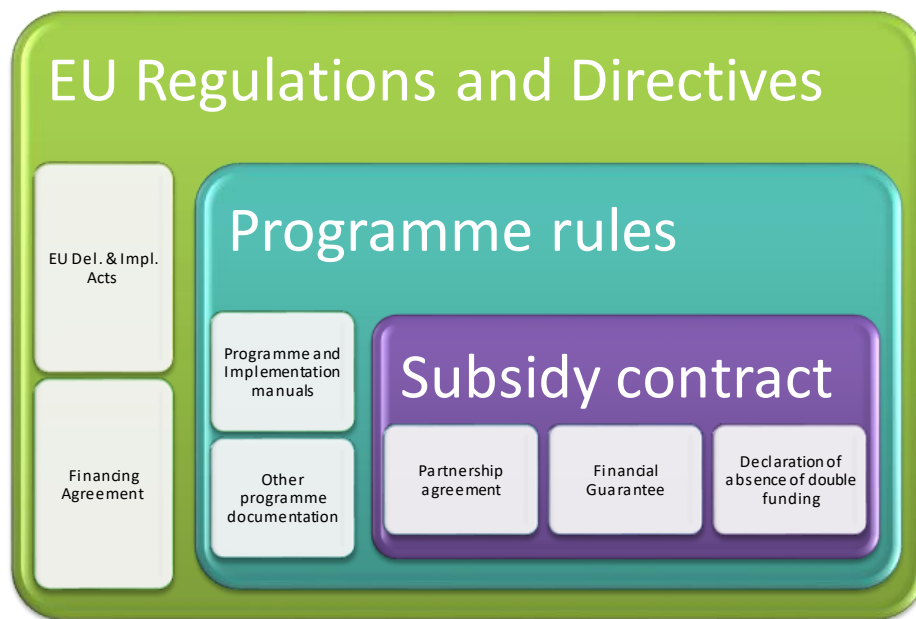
EU Regulations and Directives

EU Del. & Impl. Acts

Financing Agreement

Programme rules

Programme and Implementation manuals

Other programme documentation

Subsidy contract

Partnership agreement

Financial Guarantee

Declaration of absence of double funding